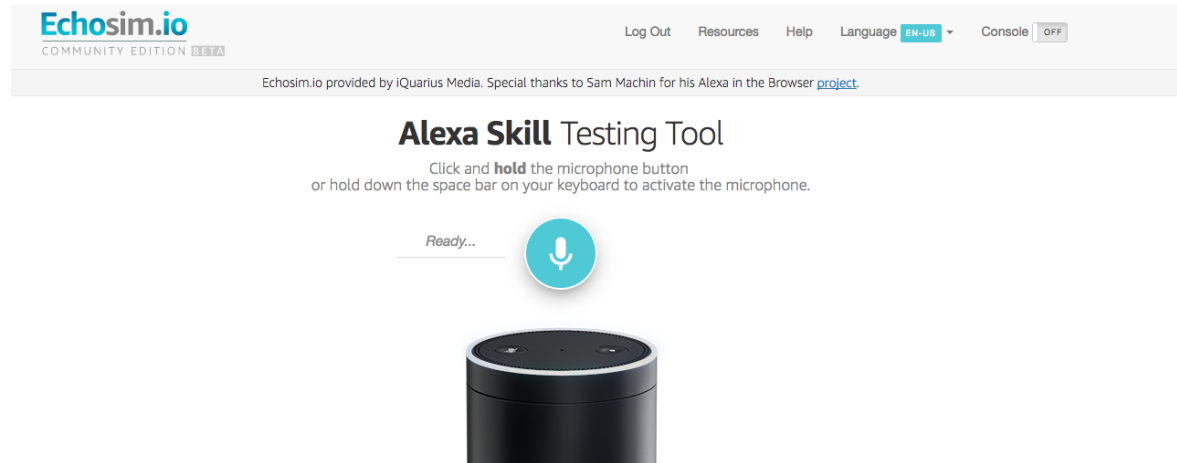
Echosim.io
COMMUNITY EDITION BETA

Log Out Resources Help Language EN-US Console OFF

Echosim.io provided by iQuarius Media. Special thanks to Sam Machin for his Alexa in the Browser project.

**Alexa Skill** Testing Tool

Click and **hold** the microphone button
or hold down the space bar on your keyboard to activate the microphone.

Ready...